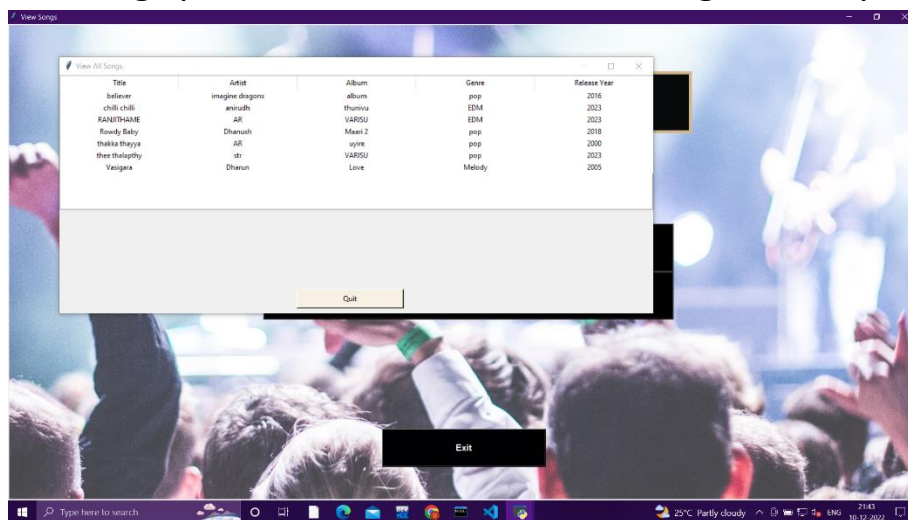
View Songs

View All Songs

| Title | Artist | Album | Genre | Release Year |
|---|---|---|---|---|
| believer | imagine dragons | album | pop | 2016 |
| chilli chilli | anirudh | thunivu | EDM | 2023 |
| RANJITHAME | AR | VARISU | EDM | 2023 |
| Rowdy Baby | Dhanush | Maari 2 | pop | 2018 |
| thakka thayya | AR | uyire | pop | 2000 |
| thee thalapthy | str | VARISU | pop | 2023 |
| Vasigara | Dharun | Love | Melody | 2005 |

Quit

Exit

Type here to search

25°C Partly cloudy ENG 21:43 10-12-2022